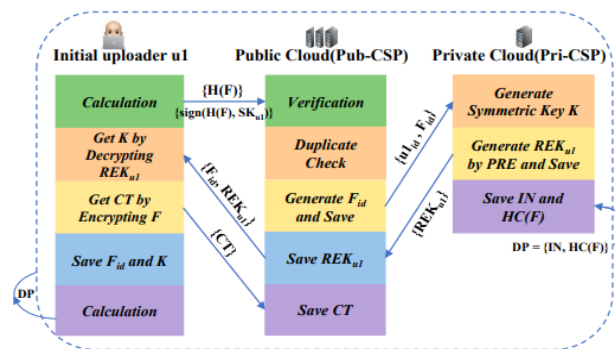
Initial uploader u1

Public Cloud(Pub-CSP)

Private Cloud(Pri-CSP)

Calculation

{H(F)}

{sign(H(F), $SK_{u1}$)}

Verification

Get K by Decrypting $REK_{u1}$

Duplicate Check

{$u1_{id}$, $F_{id}$}

Generate Symmetric Key K

Generate $REK_{u1}$ by PRE and Save

{$F_{id}$, $REK_{u1}$}

Get CT by Encrypting F

Generate $F_{id}$ and Save

{$REK_{u1}$}

Save IN and HC(F)

{CT}

DP = {IN, HC(F)}

Save $F_{id}$ and K

Save $REK_{u1}$

DP

Calculation

Save CT